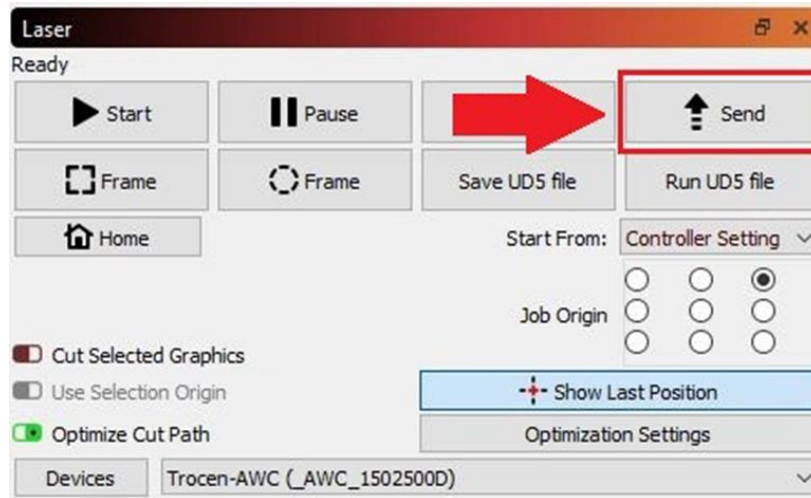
Laser

Ready

Start

Pause

Send

Frame

Frame

Save UD5 file

Run UD5 file

Home

Start From: Controller Setting

Job Origin

Cut Selected Graphics

Use Selection Origin

Show Last Position

Optimize Cut Path

Optimization Settings

Devices

Trocen-AWC (_AWC_1502500D)